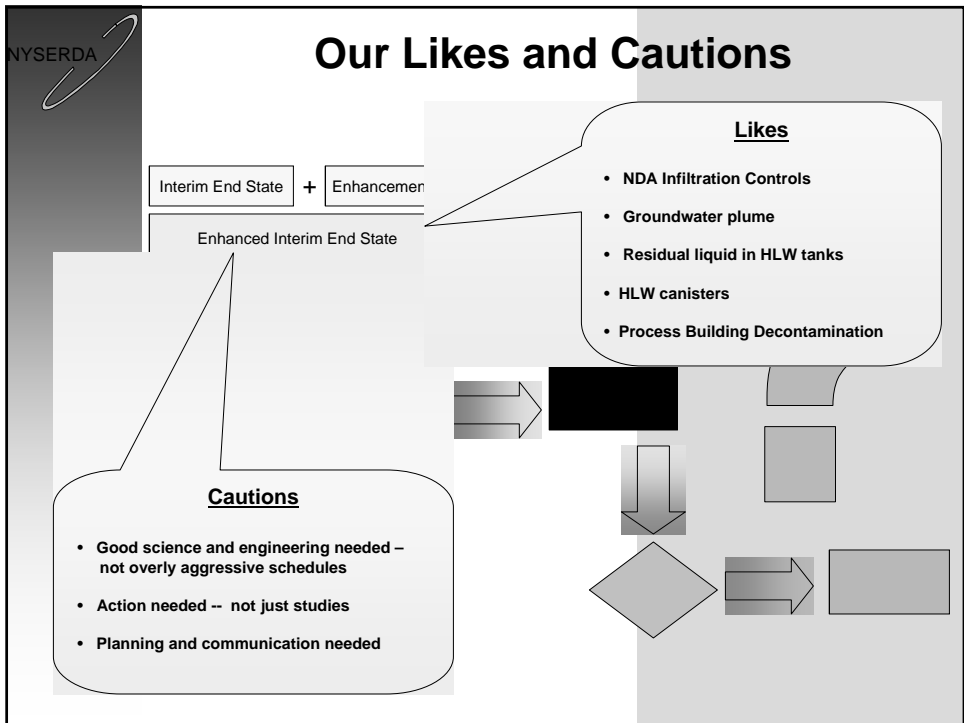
NYSERDA

Our Likes and Cautions

Interim End State + Enhancemen

Enhanced Interim End State

Likes

- NDA Infiltration Controls
- Groundwater plume
- Residual liquid in HLW tanks
- HLW canisters
- Process Building Decontamination

Cautions

- Good science and engineering needed – not overly aggressive schedules
- Action needed -- not just studies
- Planning and communication needed